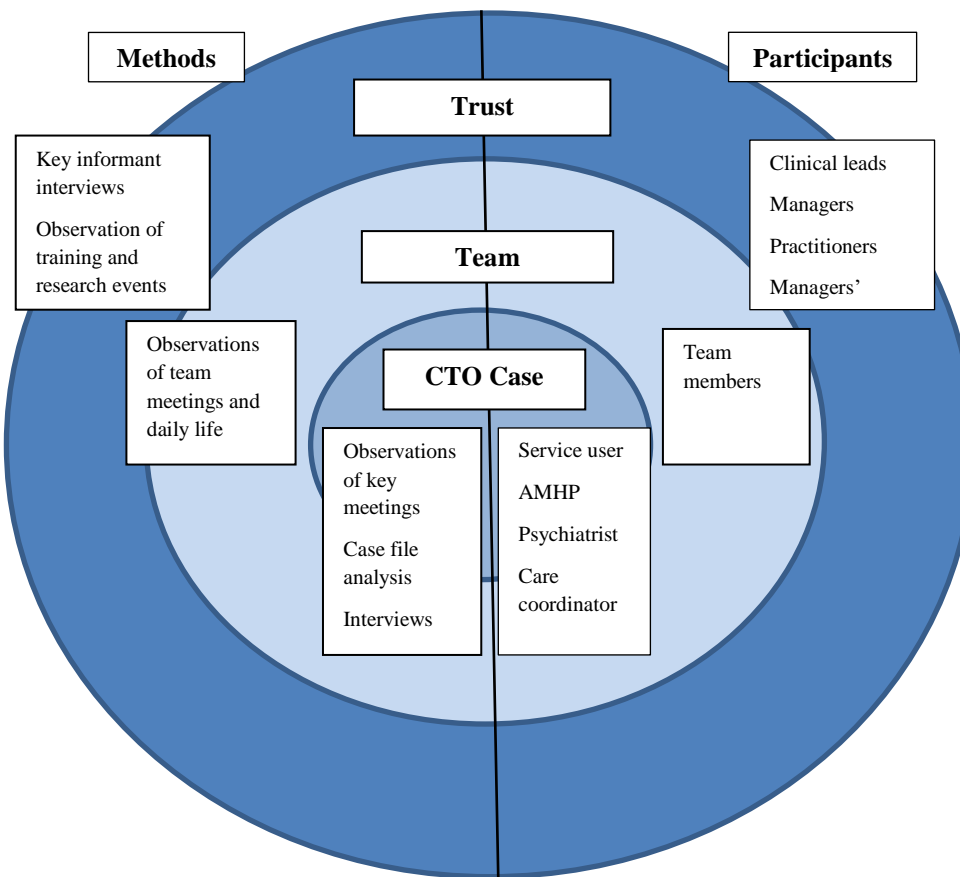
Methods

Participants

Trust

Key informant interviews

Observation of training and research events

Clinical leads

Managers

Practitioners

Managers'

Team

Observations of team meetings and daily life

Team members

CTO Case

Observations of key meetings

Case file analysis

Interviews

Service user

AMHP

Psychiatrist

Care coordinator